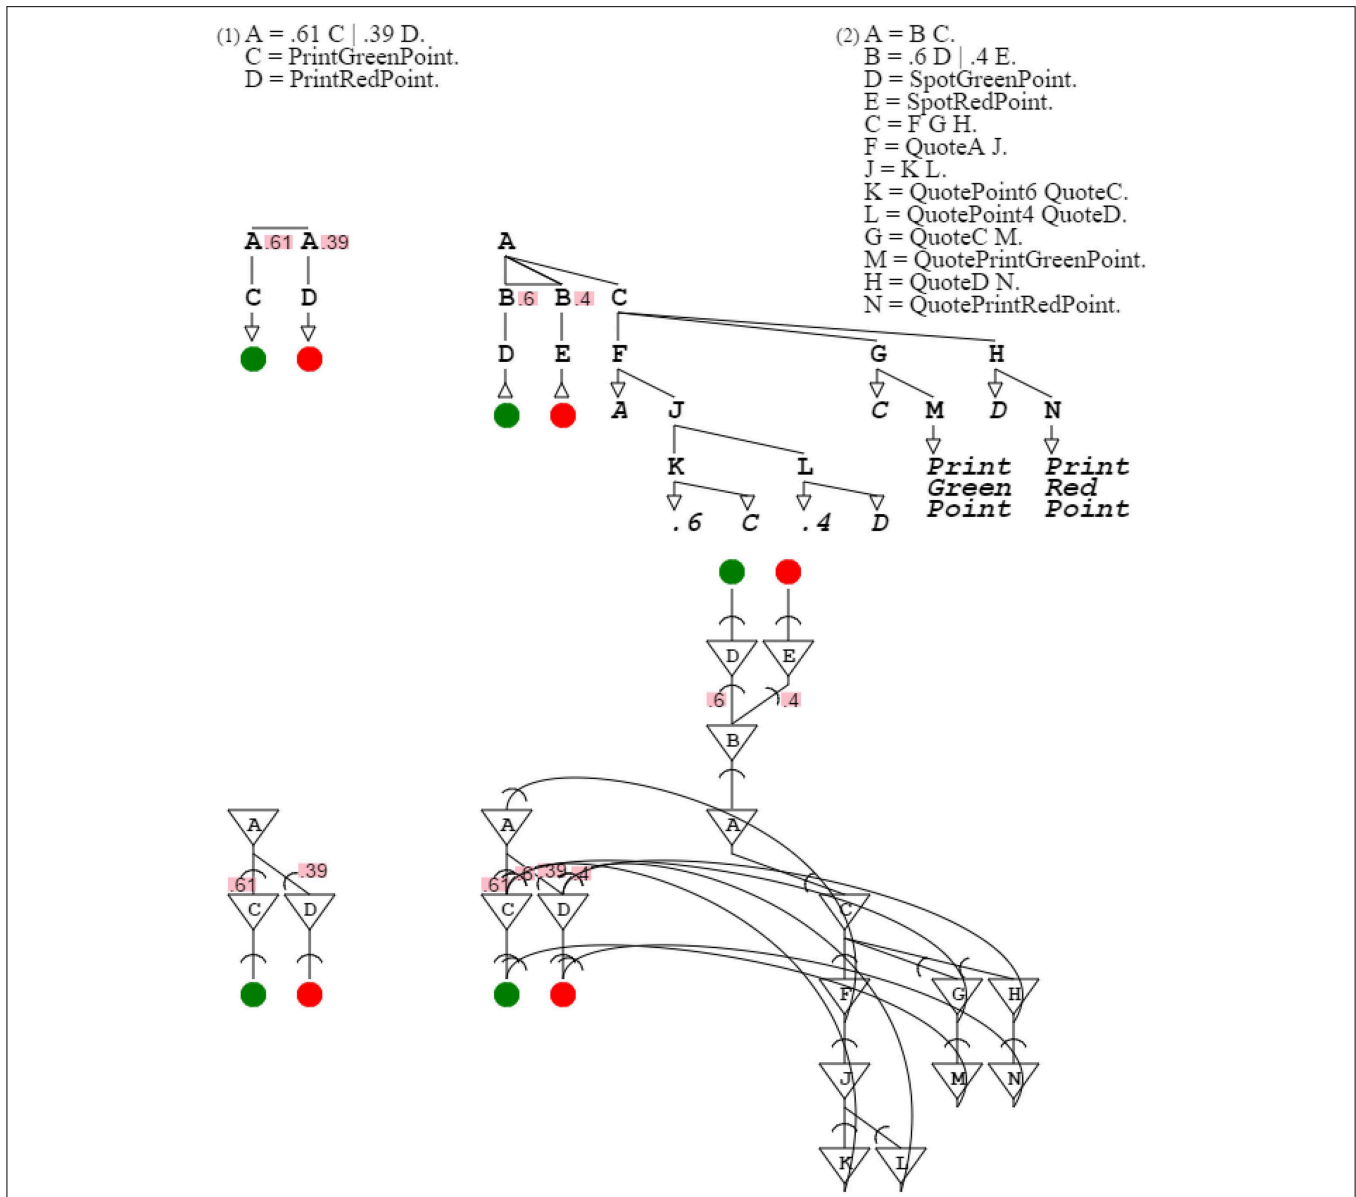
(1) A = .61 C | .39 D.
C = PrintGreenPoint.
D = PrintRedPoint.

(2) A = B C.
B = .6 D | .4 E.
D = SpotGreenPoint.
E = SpotRedPoint.
C = F G H.
F = QuoteA J.
J = K L.
K = QuotePoint6 QuoteC.
L = QuotePoint4 QuoteD.
G = QuoteC M.
M = QuotePrintGreenPoint.
H = QuoteD N.
N = QuotePrintRedPoint.

A .61 A .39
C D

A
B .6 B .4 C
D E F G H
A J C M D N
K L Print Green Point Print Red Point
.6 C .4 D

D E
.6 .4
B
A

A
.61 .39
C D

A
.61 .6 .39 .4
C D
C
F G H
J M N
K L